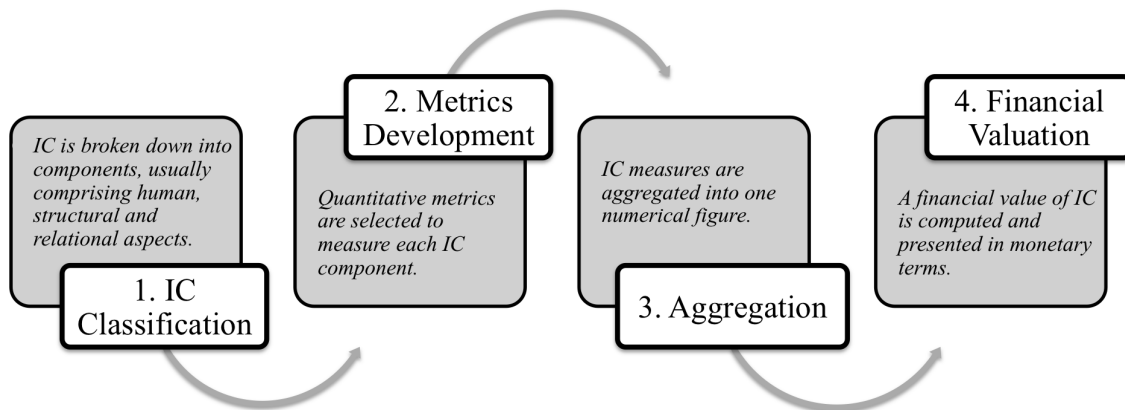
IC is broken down into components, usually comprising human, structural and relational aspects.

1. IC Classification

2. Metrics Development

Quantitative metrics are selected to measure each IC component.

IC measures are aggregated into one numerical figure.

3. Aggregation

4. Financial Valuation

A financial value of IC is computed and presented in monetary terms.